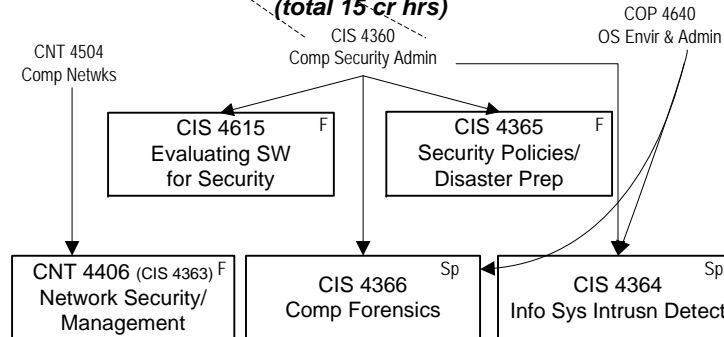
(total 15 cr hrs)

CNT 4504
Comp Netwks

CIS 4360
Comp Security Admin

COP 4640
OS Envir & Admin

CIS 4615
Evaluating SW
for Security
F

CIS 4365
Security Policies/
Disaster Prep
F

CNT 4406 (CIS 4363) F
Network Security/
Management

CIS 4366
Comp Forensics
Sp

CIS 4364
Info Sys Intrusn Detect
Sp